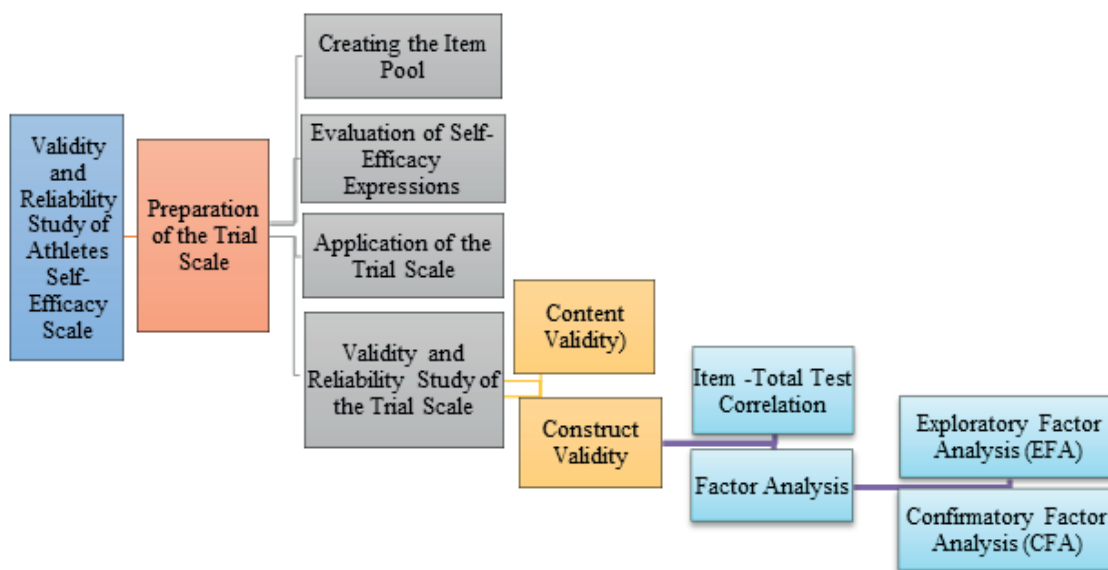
Validity and Reliability Study of Athletes Self-Efficacy Scale

Preparation of the Trial Scale

Creating the Item Pool

Evaluation of Self-Efficacy Expressions

Application of the Trial Scale

Validity and Reliability Study of the Trial Scale

Content Validity)

Construct Validity

Item -Total Test Correlation

Factor Analysis

Exploratory Factor Analysis (EFA)

Confirmatory Factor Analysis (CFA)